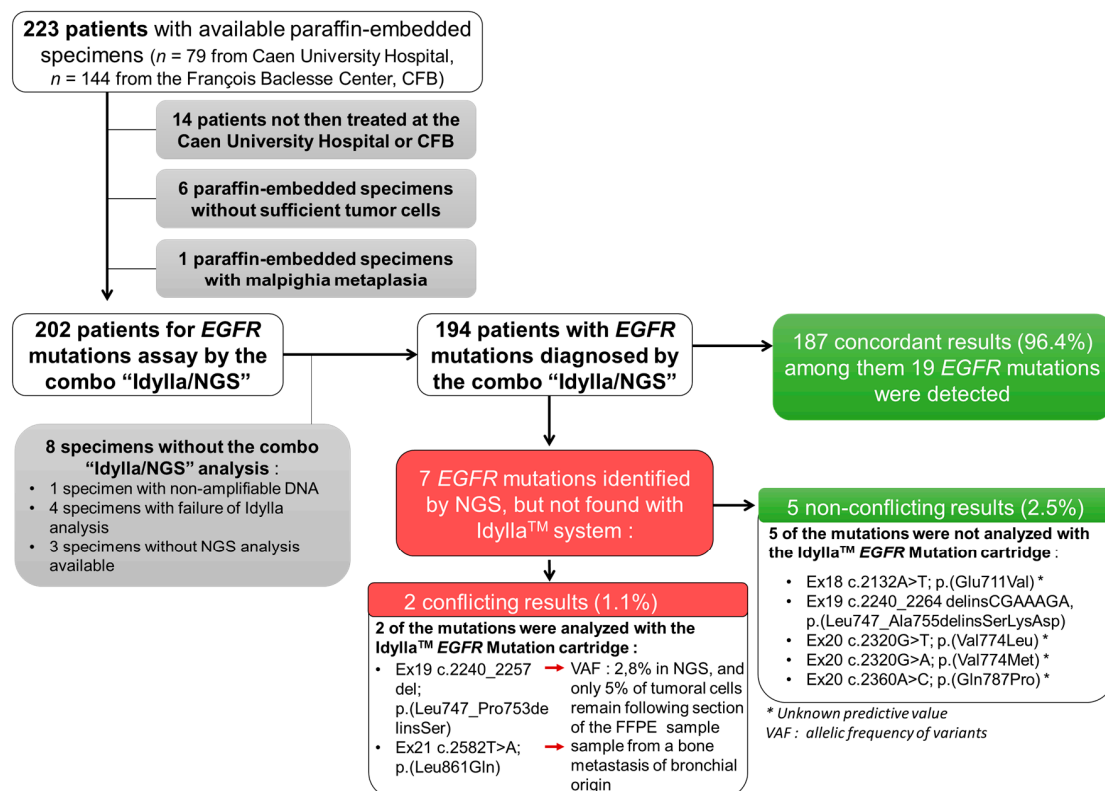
**223 patients** with available paraffin-embedded specimens (*n* = 79 from Caen University Hospital, *n* = 144 from the François Baclesse Center, CFB)

**14 patients not then treated at the Caen University Hospital or CFB**

**6 paraffin-embedded specimens without sufficient tumor cells**

**1 paraffin-embedded specimens with malpighia metaplasia**

**202 patients for *EGFR* mutations assay by the combo "Idylla/NGS"**

**194 patients with *EGFR* mutations diagnosed by the combo "Idylla/NGS"**

187 concordant results (96.4%) among them 19 *EGFR* mutations were detected

**8 specimens without the combo "Idylla/NGS" analysis** :
- 1 specimen with non-amplifiable DNA
- 4 specimens with failure of Idylla analysis
- 3 specimens without NGS analysis available

7 *EGFR* mutations identified by NGS, but not found with Idylla$^{TM}$ system :

5 non-conflicting results (2.5%)

**5 of the mutations were not analyzed with the Idylla$^{TM}$ *EGFR* Mutation cartridge** :
- Ex18 c.2132A>T; p.(Glu711Val) *
- Ex19 c.2240_2264 delinsCGAAAGA, p.(Leu747_Ala755delinsSerLysAsp)
- Ex20 c.2320G>T; p.(Val774Leu) *
- Ex20 c.2320G>A; p.(Val774Met) *
- Ex20 c.2360A>C; p.(Gln787Pro) *

2 conflicting results (1.1%)

**2 of the mutations were analyzed with the Idylla$^{TM}$ *EGFR* Mutation cartridge** :
- Ex19 c.2240_2257 del; p.(Leu747_Pro753delinsSer) → VAF : 2,8% in NGS, and only 5% of tumoral cells remain following section of the FFPE sample
- Ex21 c.2582T>A; p.(Leu861Gln) → sample from a bone metastasis of bronchial origin

* *Unknown predictive value*
*VAF : allelic frequency of variants*